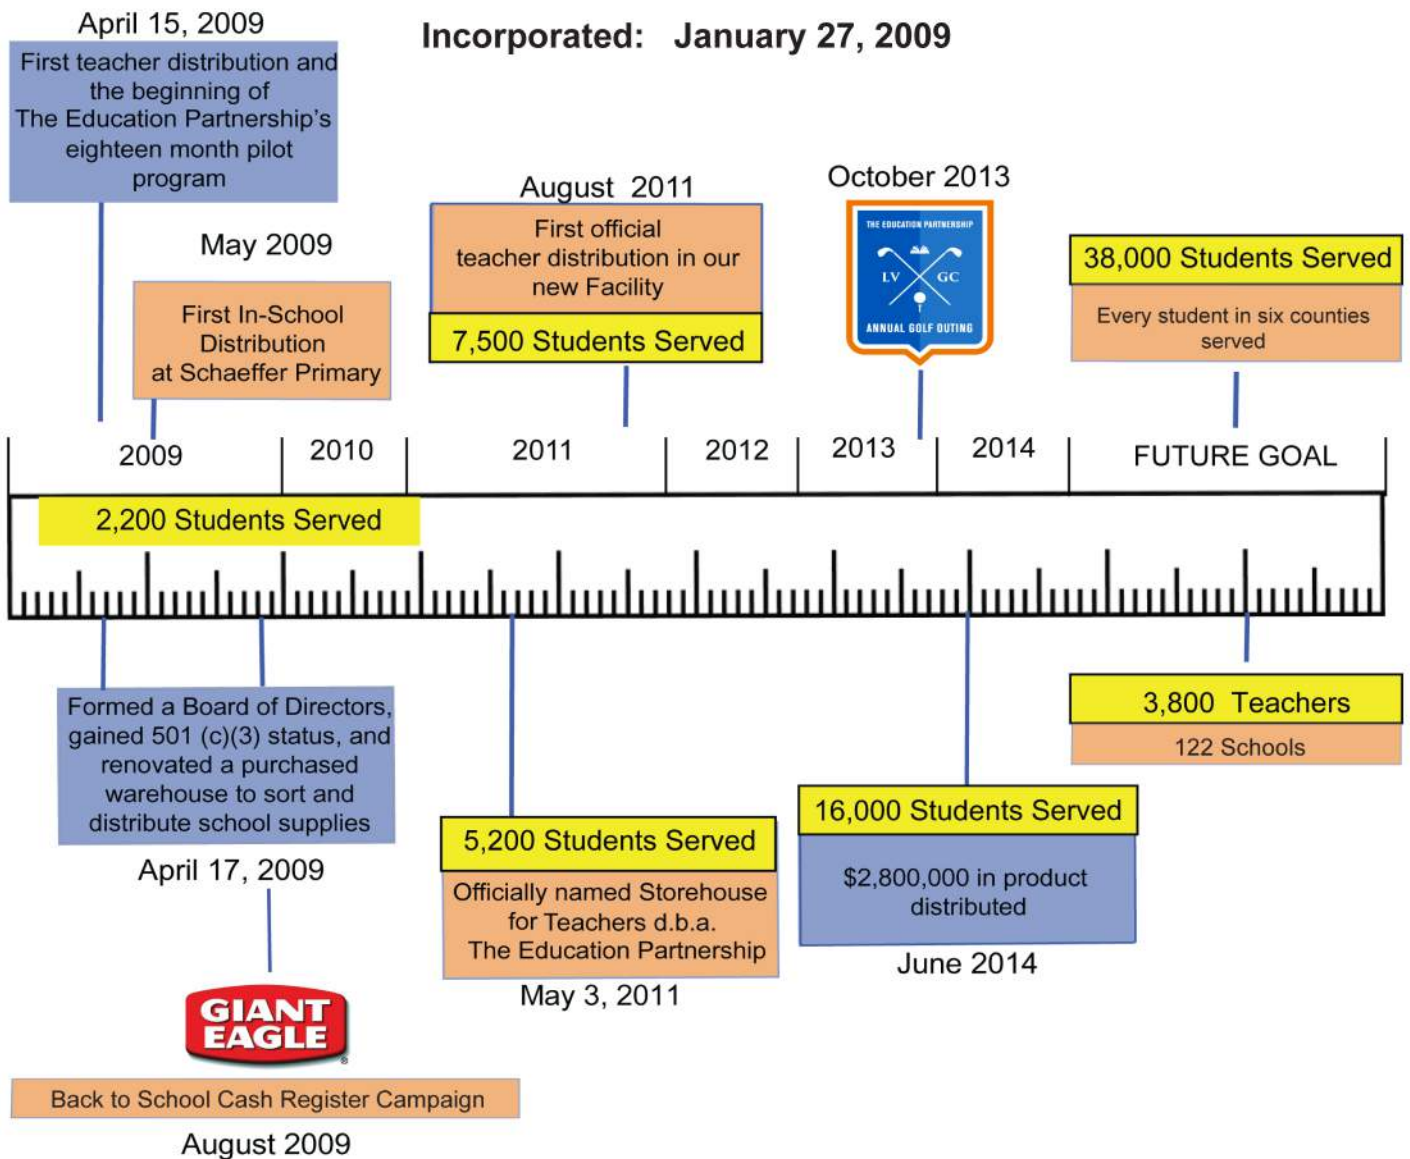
April 15, 2009

First teacher distribution and the beginning of The Education Partnership's eighteen month pilot program

Incorporated: January 27, 2009

May 2009

First In-School Distribution at Schaeffer Primary

August 2011

First official teacher distribution in our new Facility

7,500 Students Served

October 2013

THE EDUCATION PARTNERSHIP
LV GC
ANNUAL GOLF OUTING

38,000 Students Served

Every student in six counties served

2009 | 2010 | 2011 | 2012 | 2013 | 2014 | FUTURE GOAL

2,200 Students Served

Formed a Board of Directors, gained 501 (c)(3) status, and renovated a purchased warehouse to sort and distribute school supplies

April 17, 2009

GIANT EAGLE

Back to School Cash Register Campaign

August 2009

5,200 Students Served

Officially named Storehouse for Teachers d.b.a. The Education Partnership

May 3, 2011

16,000 Students Served

$2,800,000 in product distributed

June 2014

3,800 Teachers

122 Schools